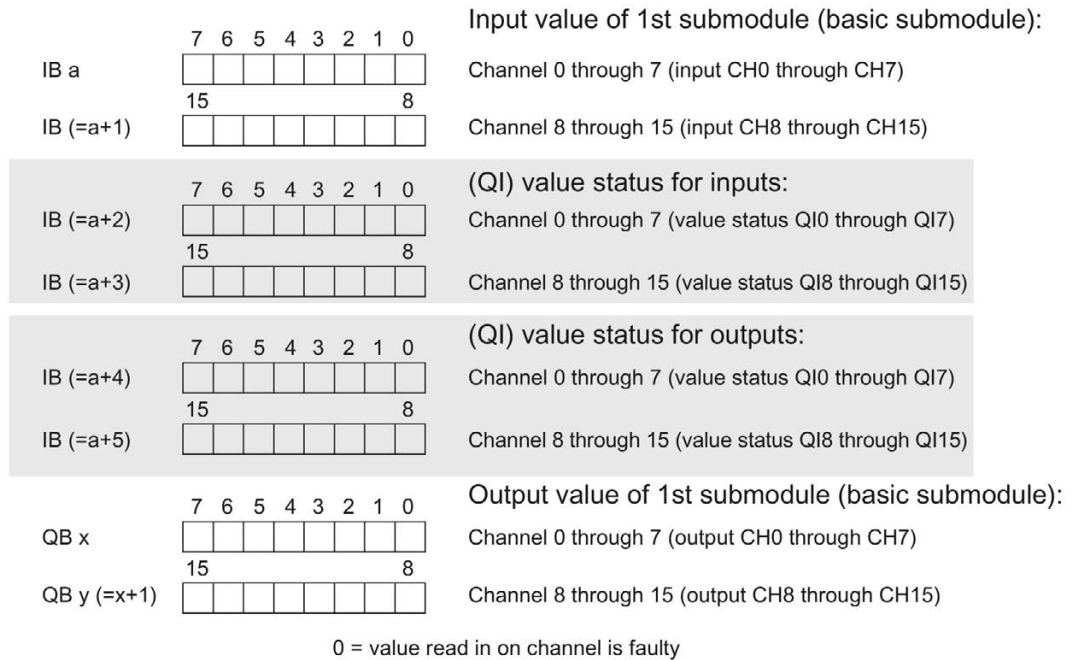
Input value of 1st submodule (basic submodule):

7 6 5 4 3 2 1 0

IB a

Channel 0 through 7 (input CH0 through CH7)

15 8

IB (=a+1)

Channel 8 through 15 (input CH8 through CH15)

(QI) value status for inputs:

7 6 5 4 3 2 1 0

IB (=a+2)

Channel 0 through 7 (value status QI0 through QI7)

15 8

IB (=a+3)

Channel 8 through 15 (value status QI8 through QI15)

(QI) value status for outputs:

7 6 5 4 3 2 1 0

IB (=a+4)

Channel 0 through 7 (value status QI0 through QI7)

15 8

IB (=a+5)

Channel 8 through 15 (value status QI8 through QI15)

Output value of 1st submodule (basic submodule):

7 6 5 4 3 2 1 0

QB x

Channel 0 through 7 (output CH0 through CH7)

15 8

QB y (=x+1)

Channel 8 through 15 (output CH8 through CH15)

0 = value read in on channel is faulty